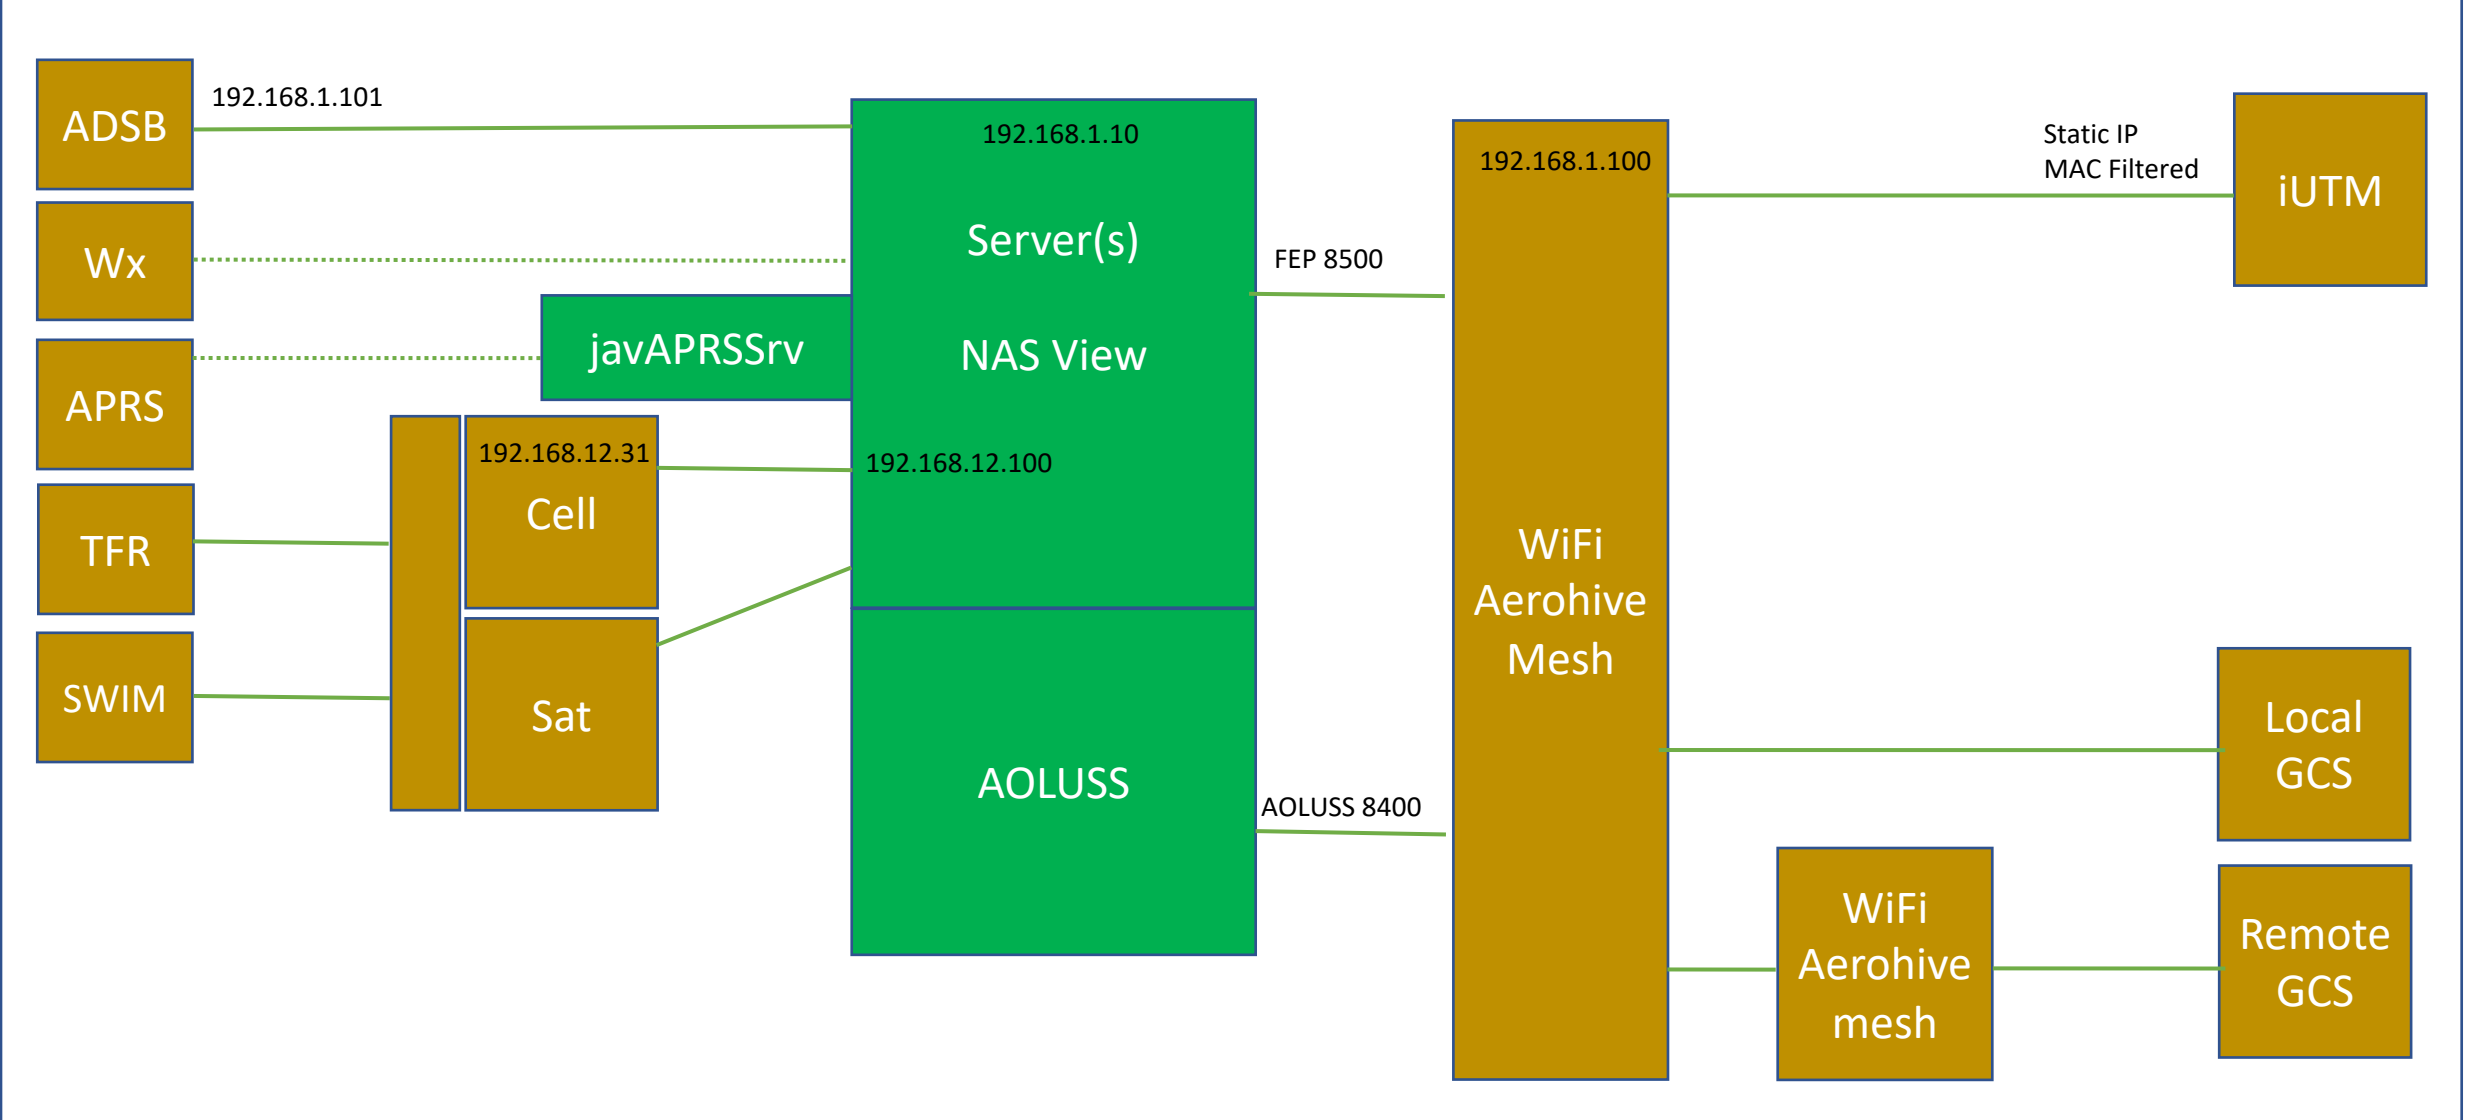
ADSB

192.168.1.101

Wx

APRS

TFR

SWIM

192.168.12.31

Cell

Sat

javAPRSSrv

192.168.1.10

Server(s)

NAS View

192.168.12.100

AOLUSS

FEP 8500

AOLUSS 8400

192.168.1.100

WiFi Aerohive Mesh

Static IP
MAC Filtered

iUTM

Local GCS

WiFi Aerohive mesh

Remote GCS